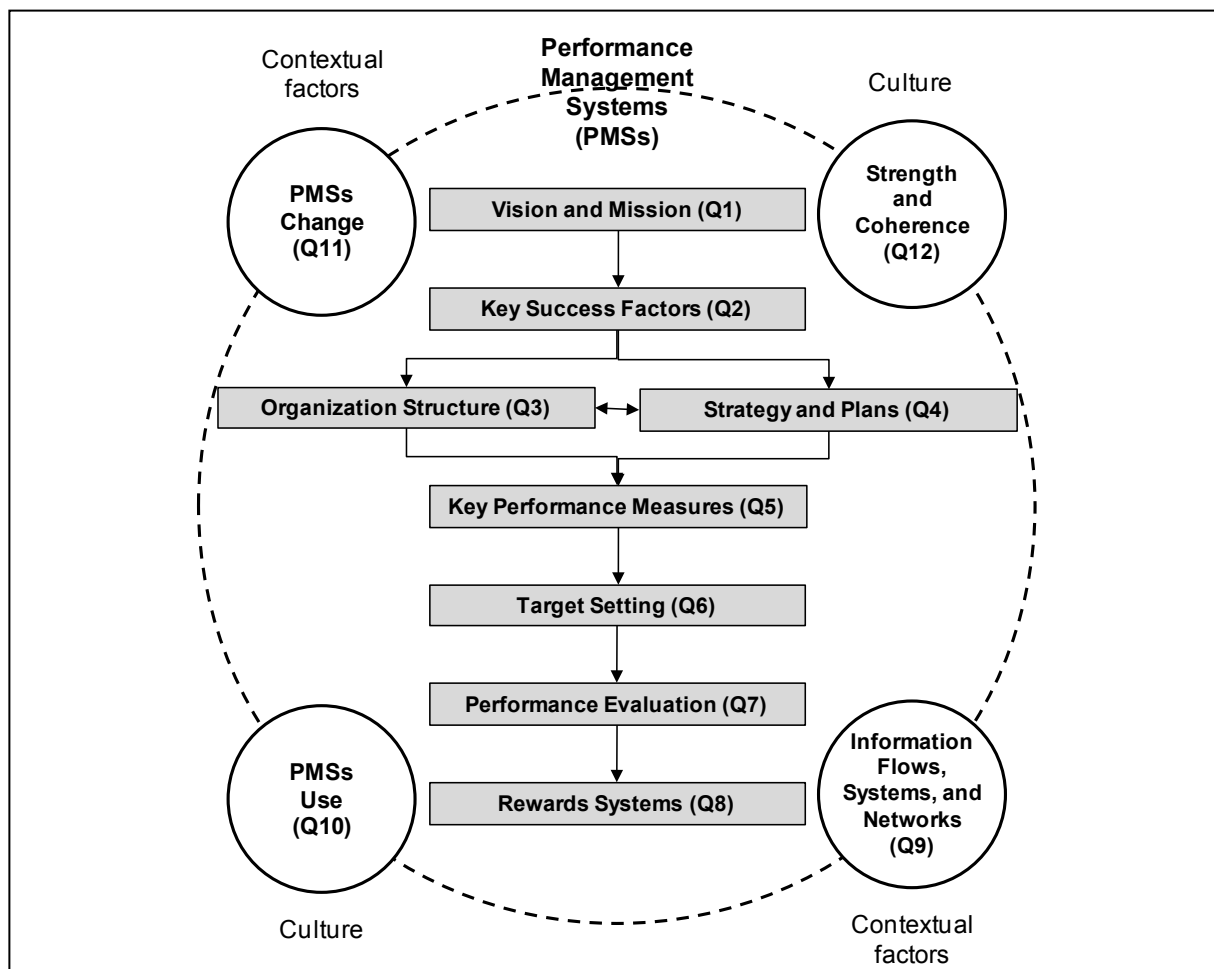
Contextual factors

Performance Management Systems (PMSs)

Culture

PMSs Change (Q11)

Vision and Mission (Q1)

Strength and Coherence (Q12)

Key Success Factors (Q2)

Organization Structure (Q3)

Strategy and Plans (Q4)

Key Performance Measures (Q5)

Target Setting (Q6)

Performance Evaluation (Q7)

PMSs Use (Q10)

Rewards Systems (Q8)

Information Flows, Systems, and Networks (Q9)

Culture

Contextual factors